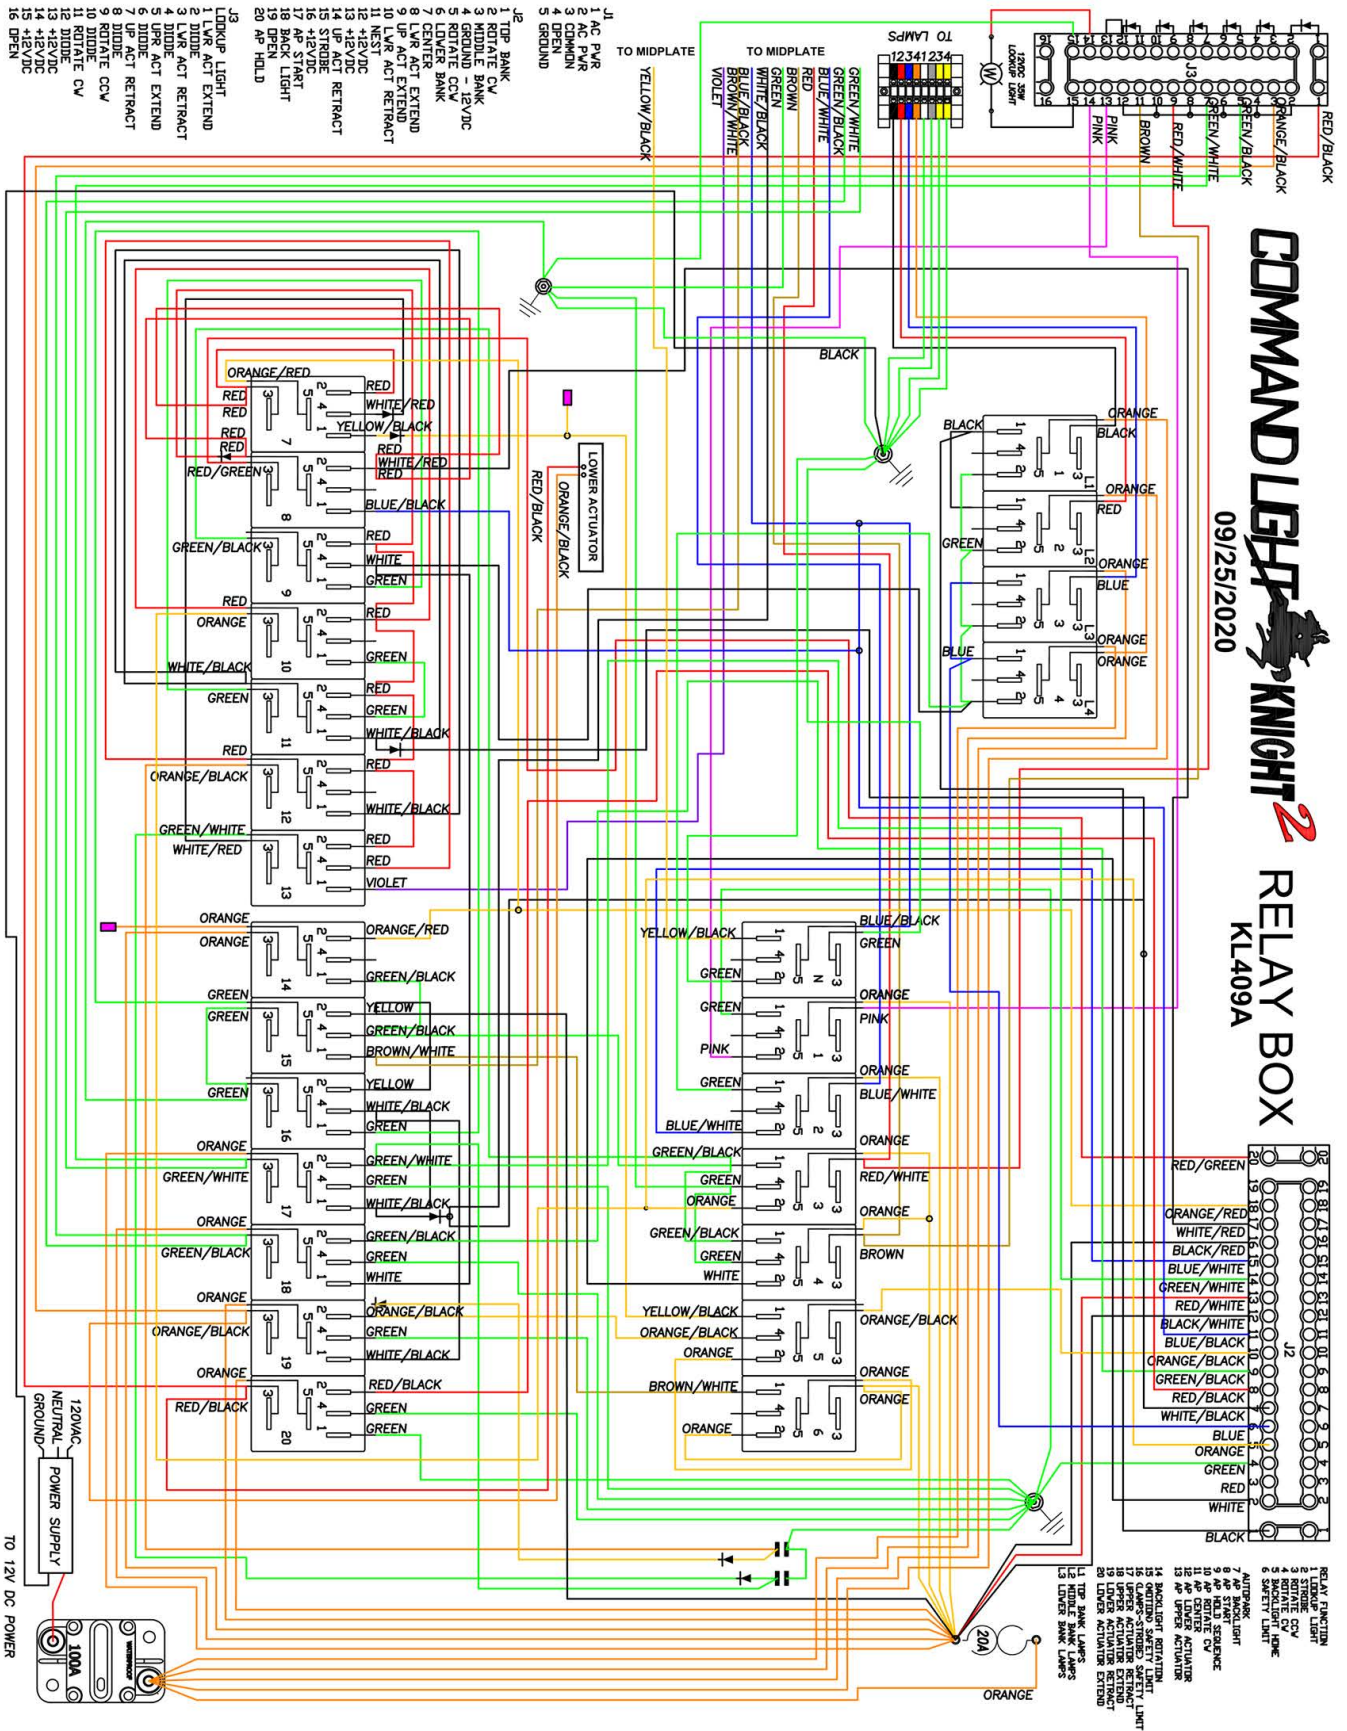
COMMAND LIGHT KNIGHT 2
09/25/2020
RELAY BOX
KL409A

J1
1 AC PWR
2 AC PWR
3 COMMON
4 OPEN
5 GROUND

J2
1 TOP BANK
2 ROTATE CW
3 MIDDLE BANK
4 GROUND - 12VDC
5 ROTATE CCW
6 LOWER BANK
7 CENTER
8 LWR ACT EXTEND
9 UP ACT EXTEND
10 LWR ACT RETRACT
11 NEST
12 +12VDC
13 +12VDC
14 UP ACT RETRACT
15 STROBE
16 +12VDC
17 AP START
18 BACK LIGHT
19 OPEN
20 AP HOLD

J3
LOOKUP LIGHT
1 LWR ACT EXTEND
2 DIODE
3 LWR ACT RETRACT
4 DIODE
5 UPR ACT EXTEND
6 DIODE
7 UP ACT RETRACT
8 DIODE
9 ROTATE CCW
10 DIODE
11 ROTATE CW
12 DIODE
13 DIODE
14 +12VDC
15 +12VDC
16 OPEN

TO MIDPLATE
TO MIDPLATE
TO LAMPS
YELLOW/BLACK
VIOLET
BROWN/WHITE
BLUE/BLACK
WHITE/BLACK
GREEN
BROWN
RED
BLUE/WHITE
GREEN/BLACK
GREEN/WHITE
12341234
12VDC 35W LOOKUP LIGHT
J3
PINK
PINK
BROWN
RED/WHITE
GREEN/WHITE
GREEN/BLACK
ORANGE/BLACK
RED/BLACK

BLACK
ORANGE/RED
RED
RED
RED
RED
RED/GREEN
RED
WHITE/RED
YELLOW/BLACK
RED
WHITE/RED
RED
BLUE/BLACK
GREEN/BLACK
RED
WHITE
GREEN
RED
ORANGE
RED
GREEN
WHITE/BLACK
GREEN
RED
GREEN
WHITE/BLACK
RED
ORANGE/BLACK
RED
WHITE/BLACK
GREEN/WHITE
WHITE/RED
RED
RED
VIOLET
7 8 9 10 11 12 13
LOWER ACTUATOR
RED/BLACK
ORANGE/BLACK

BLACK
ORANGE
BLACK
ORANGE
RED
GREEN
ORANGE
BLUE
BLUE
ORANGE
ORANGE
L1 L2 L3 L4

ORANGE
ORANGE
ORANGE/RED
GREEN/BLACK
GREEN
GREEN
YELLOW
GREEN/BLACK
BROWN/WHITE
GREEN
YELLOW
WHITE/BLACK
GREEN
ORANGE
GREEN/WHITE
GREEN/WHITE
GREEN
WHITE/BLACK
ORANGE
GREEN/BLACK
GREEN/BLACK
GREEN
WHITE
ORANGE
ORANGE/BLACK
ORANGE/BLACK
GREEN
WHITE/BLACK
ORANGE
RED/BLACK
RED/BLACK
GREEN
GREEN
14 15 16 17 18 19 20

YELLOW/BLACK
BLUE/BLACK
GREEN
GREEN
GREEN
ORANGE
PINK
PINK
GREEN
ORANGE
BLUE/WHITE
BLUE/WHITE
ORANGE
GREEN/BLACK
GREEN
RED/WHITE
ORANGE
ORANGE
GREEN/BLACK
GREEN
BROWN
WHITE
YELLOW/BLACK
ORANGE/BLACK
ORANGE/BLACK
ORANGE
ORANGE
BROWN/WHITE
ORANGE
ORANGE
N 1 2 3 4 5 6

J2
RED/GREEN
ORANGE/RED
WHITE/RED
BLACK/RED
BLUE/WHITE
GREEN/WHITE
RED/WHITE
BLACK/WHITE
BLUE/BLACK
ORANGE/BLACK
GREEN/BLACK
RED/BLACK
WHITE/BLACK
BLUE
ORANGE
GREEN
RED
WHITE
BLACK

120VAC
NEUTRAL
GROUND
POWER SUPPLY
TO 12V DC POWER
100A
20A
ORANGE

RELAY FUNCTION
1 LOOKUP LIGHT
2 STROBE
3 ROTATE CCW
4 ROTATE CW
5 AP BACKLIGHT HOME
6 SAFETY LIMIT
AUTOPARK
7 AP BACKLIGHT
8 AP START
9 AP HOLD SEQUENCE
10 AP ROTATE CW
11 AP CENTER
12 AP LOWER ACTUATOR
13 AP UPPER ACTUATOR
14 BACKLIGHT ROTATION
15 ROTATION SAFETY LIMIT
16 CLAMPS-STRIDED SAFETY LIMIT
17 UPPER ACTUATOR RETRACT
18 UPPER ACTUATOR EXTEND
19 LOWER ACTUATOR RETRACT
20 LOWER ACTUATOR EXTEND
L1 TOP BANK LAMPS
L2 MIDDLE BANK LAMPS
L3 LOWER BANK LAMPS